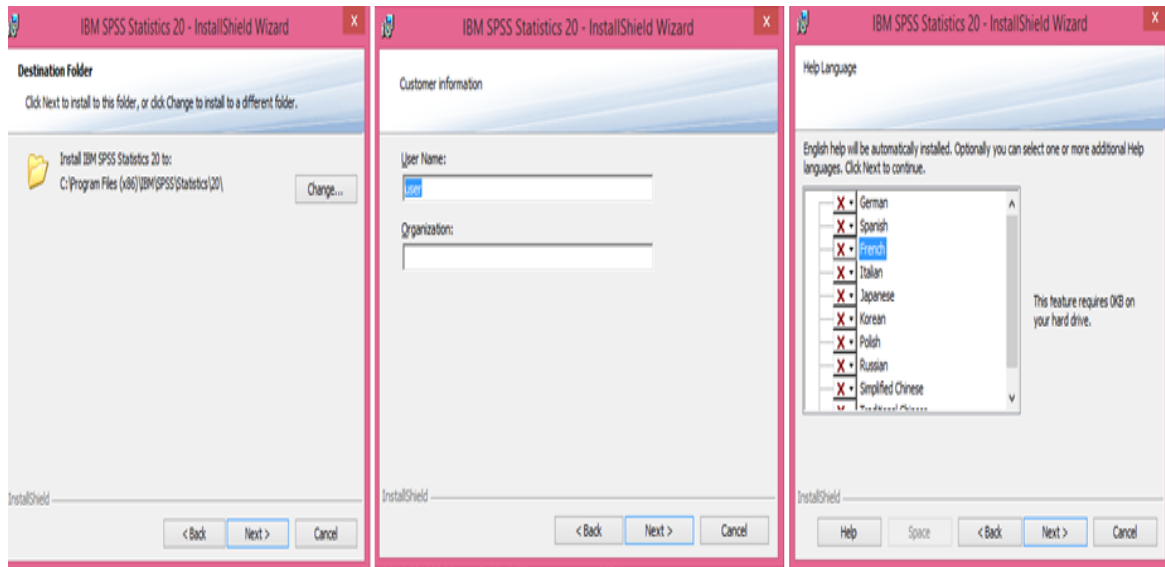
IBM SPSS Statistics 20 - InstallShield Wizard
X

Destination Folder

Click Next to install to this folder, or click Change to install to a different folder.

Install IBM SPSS Statistics 20 to:
C:\Program Files (x86)\IBM\SPSS\Statistics\20\

Change...

InstallShield

< Back
Next >
Cancel

IBM SPSS Statistics 20 - InstallShield Wizard
X

Customer information

User Name:
user

Organization:

InstallShield

< Back
Next >
Cancel

IBM SPSS Statistics 20 - InstallShield Wizard
X

Help Language

English help will be automatically installed. Optionally you can select one or more additional Help languages. Click Next to continue.

German
Spanish
French
Italian
Japanese
Korean
Polish
Russian
Simplified Chinese
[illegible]

This feature requires 0KB on your hard drive.

InstallShield

Help
Space
< Back
Next >
Cancel